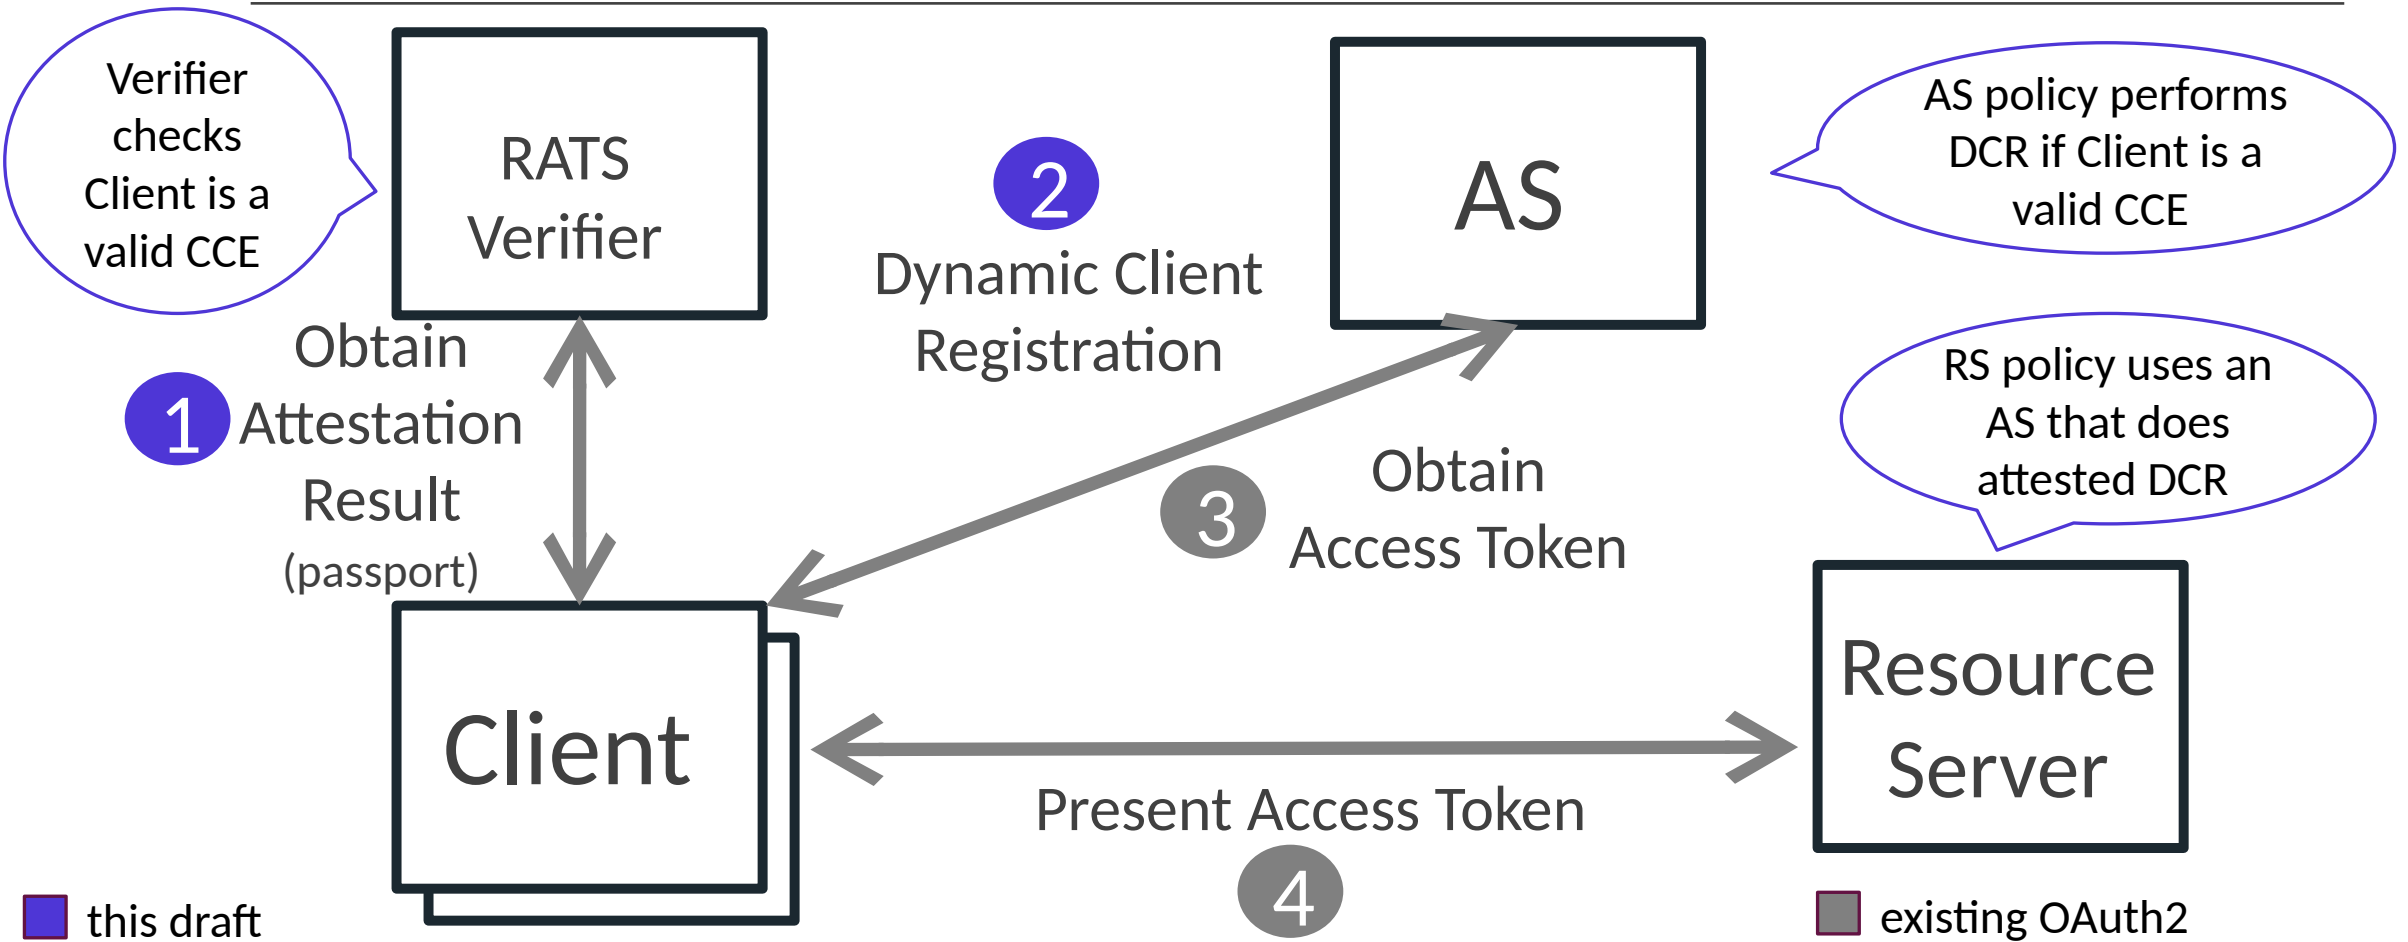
Verifier checks Client is a valid CCE

RATS Verifier

2

Dynamic Client Registration

AS

AS policy performs DCR if Client is a valid CCE

Obtain

1

Attestation Result

(passport)

RS policy uses an AS that does attested DCR

3

Obtain Access Token

Client

Resource Server

Present Access Token

4

this draft

existing OAuth2